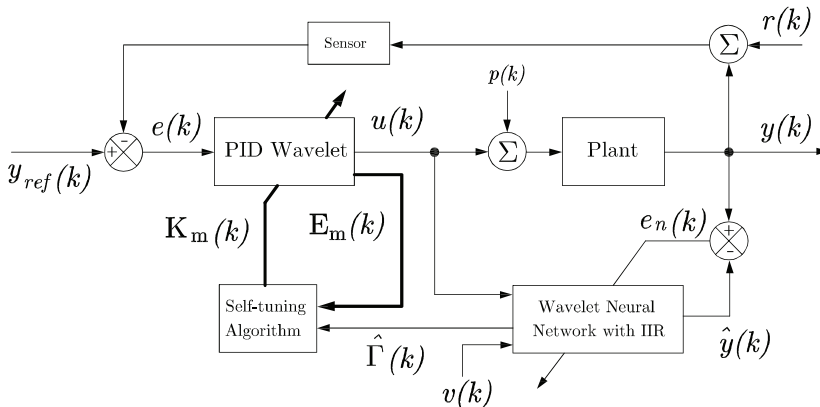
Sensor

$\Sigma$

$r(k)$

$p(k)$

$e(k)$

PID Wavelet

$u(k)$

$\Sigma$

Plant

$y(k)$

$y_{ref}(k)$

+

-

$K_m(k)$

$E_m(k)$

$e_n(k)$

+

-

Self-tuning Algorithm

Wavelet Neural Network with IIR

$\hat{\Gamma}(k)$

$\hat{y}(k)$

$v(k)$